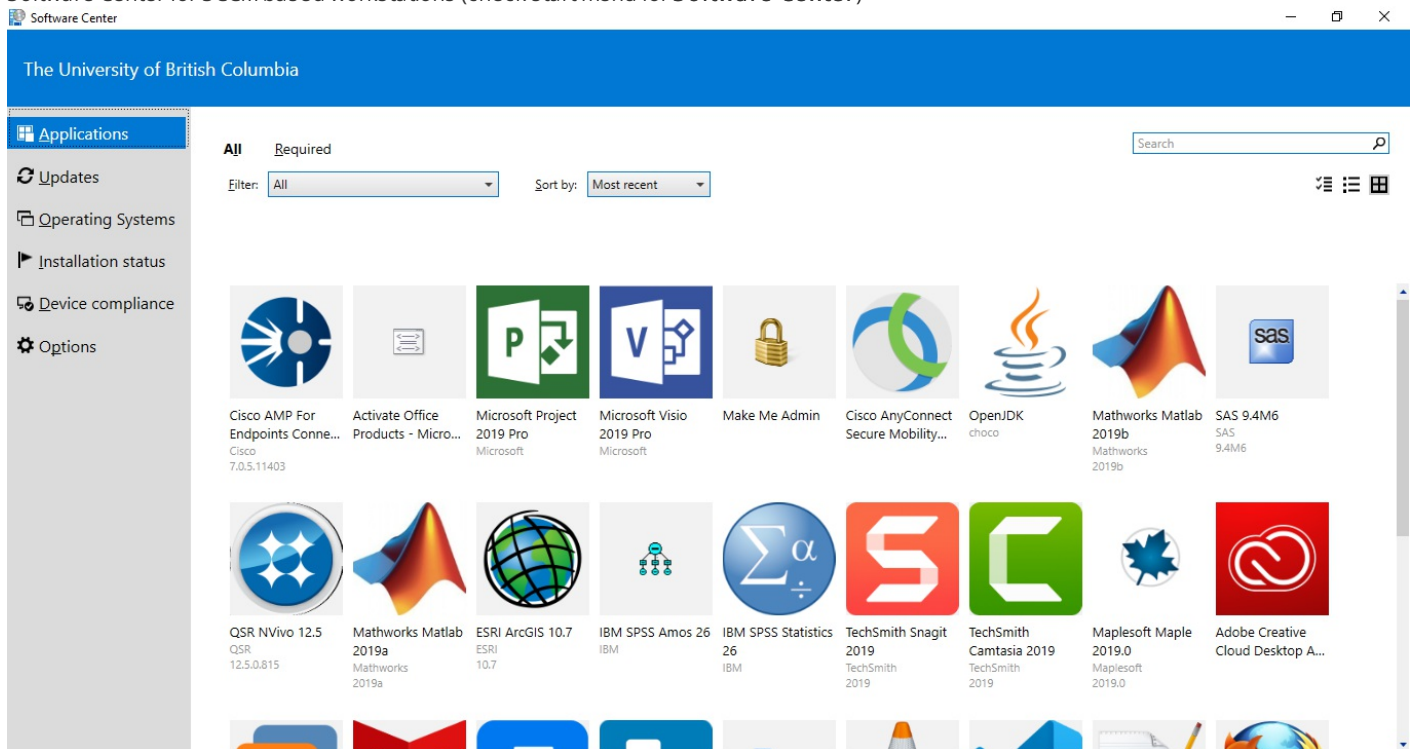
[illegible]
Software Center

The University of British Columbia

Applications
Updates
Operating Systems
Installation status
Device compliance
Options

All Required
Filter: All
Sort by: Most recent
Search

Cisco AMP For Endpoints Conne...
Cisco
7.0.5.11403

Activate Office Products - Micro...

Microsoft Project 2019 Pro
Microsoft

Microsoft Visio 2019 Pro
Microsoft

Make Me Admin

Cisco AnyConnect Secure Mobility...

OpenJDK
choco

Mathworks Matlab 2019b
Mathworks
2019b

SAS 9.4M6
SAS
9.4M6

QSR NVivo 12.5
QSR
12.5.0.815

Mathworks Matlab 2019a
Mathworks
2019a

ESRI ArcGIS 10.7
ESRI
10.7

IBM SPSS Amos 26
IBM

IBM SPSS Statistics 26
IBM

TechSmith Snagit 2019
TechSmith
2019

TechSmith Camtasia 2019
TechSmith
2019

Maplesoft Maple 2019.0
Maplesoft
2019.0

Adobe Creative Cloud Desktop A...